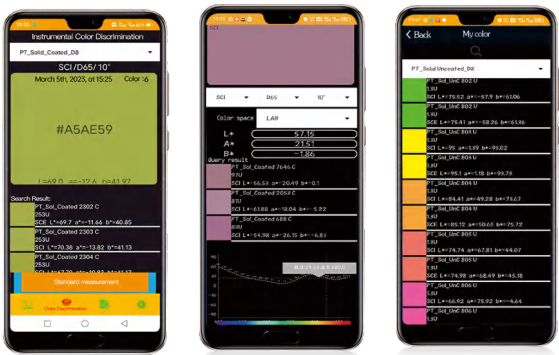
Instrumental Color Discrimination

PT_Solid_Coated_D8

SCI / D65 / 10°

March 5th, 2023, at 15:25 Color :6

#A5AE59

L=69.0 a=-12.6 b=41.97

Search Result:

PT_Sol_Coated 2302 C
253U
SCI L*=69.7 a*=-11.66 b*=40.85

PT_Sol_Coated 2303 C
253U
SCI L*=70.38 a*=-13.82 b*=41.13

PT_Sol_Coated 2304 C
253U
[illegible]

Standard measurement

Color Discrimination

SCI D65 10°

Color space LAB

L* 57.15
A* 21.51
B* 1.86

Query result

PT_Sol_Coated 7646 C
97U
SCI L*=56.53 a*=20.49 b*=0.1

PT_Sol_Coated 2052 C
8U
SCI L*=61.88 a*=18.04 b*=-5.22

PT_Sol_Coated 688 C
8U
SCI L*=54.98 a*=26.15 b*=-6.83

Back My color

PT_SolidUncoated_PC

PT_Sol_UnC 802 U
1.1U
SCE L*=75.62 a*=-57.9 b*=61.06

PT_Sol_UnC 802 U
1.1U
SCE L*=75.41 a*=-58.26 b*=61.46

PT_Sol_UnC 803 U
1.1U
SCE L*=95.1 a*=-1.18 b*=99.73

PT_Sol_UnC 803 U
1.1U
SCE L*=95.08 a*=-1.09 b*=98.02

PT_Sol_UnC 804 U
1.1U
SCE L*=84.41 a*=49.28 b*=73.67

PT_Sol_UnC 804 U
1.1U
SCE L*=85.12 a*=50.65 b*=75.72

PT_Sol_UnC 805 U
1.1U
SCE L*=74.74 a*=67.81 b*=44.07

PT_Sol_UnC 805 U
1.1U
SCE L*=74.98 a*=68.49 b*=45.18

PT_Sol_UnC 806 U
1.1U
SCE L*=66.92 a*=75.92 b*=-4.64

PT_Sol_UnC 806 U